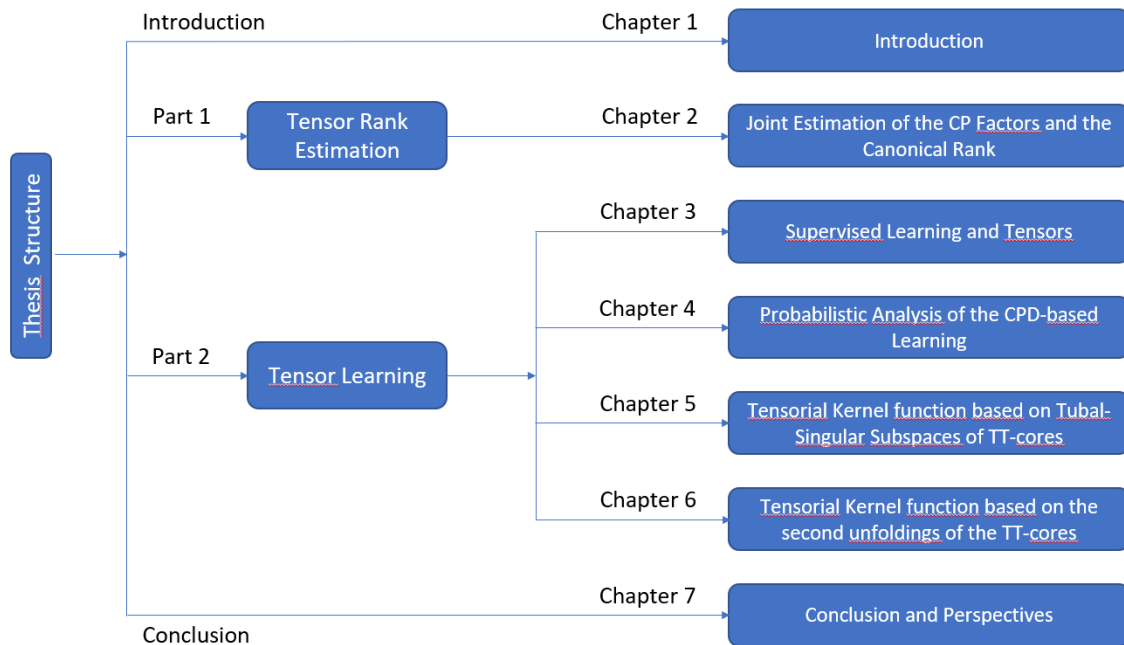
Thesis Structure

Introduction

Chapter 1

Introduction

Part 1

Tensor Rank Estimation

Chapter 2

Joint Estimation of the CP Factors and the Canonical Rank

Part 2

Tensor Learning

Chapter 3

Supervised Learning and Tensors

Chapter 4

Probabilistic Analysis of the CPD-based Learning

Chapter 5

Tensorial Kernel function based on Tubal-Singular Subspaces of TT-cores

Chapter 6

Tensorial Kernel function based on the second unfoldings of the TT-cores

Conclusion

Chapter 7

Conclusion and Perspectives